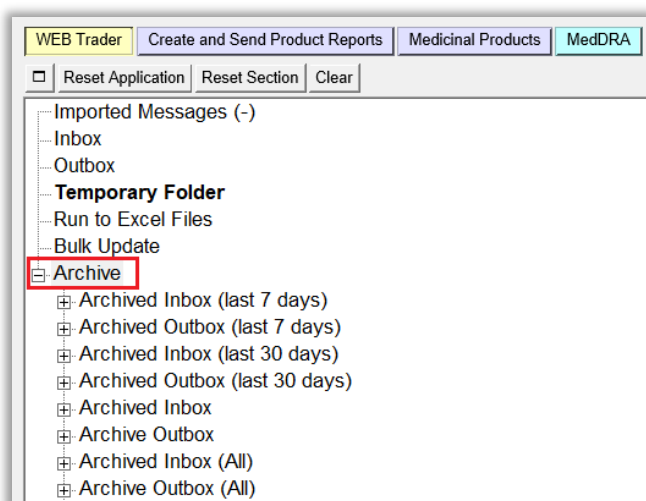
WEB Trader | Create and Send Product Reports | Medicinal Products | MedDRA

Reset Application | Reset Section | Clear

Imported Messages (-)
Inbox
Outbox
**Temporary Folder**
Run to Excel Files
Bulk Update
Archive
Archived Inbox (last 7 days)
Archived Outbox (last 7 days)
Archived Inbox (last 30 days)
Archived Outbox (last 30 days)
Archived Inbox
Archive Outbox
Archived Inbox (All)
Archive Outbox (All)